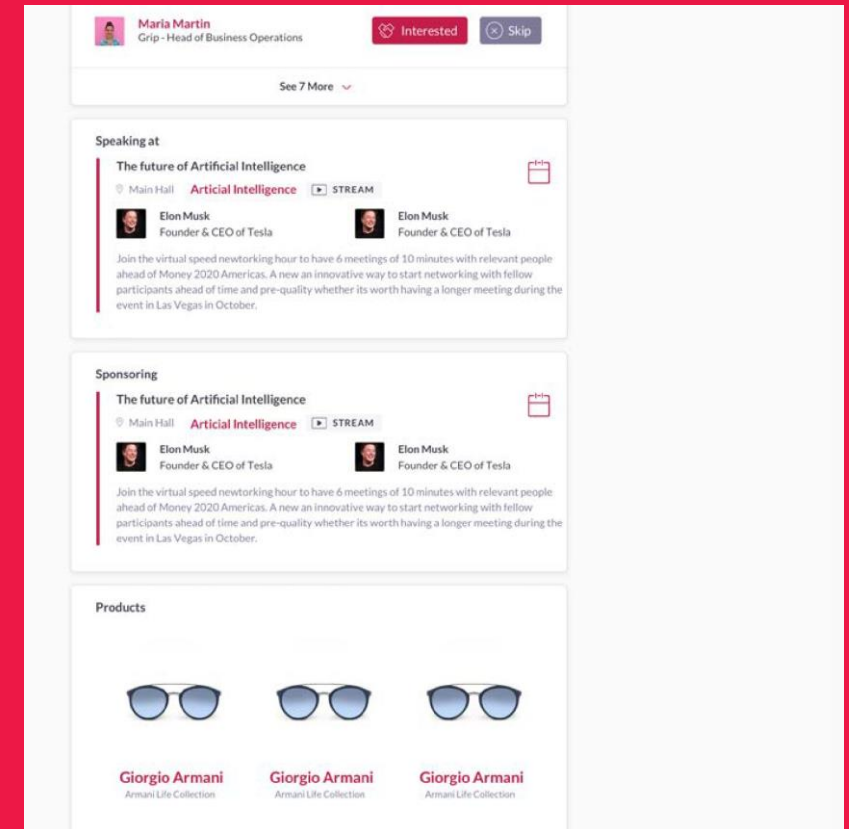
Maria Martin
Grip - Head of Business Operations

Interested

Skip

See 7 More

Speaking at

The future of Artificial Intelligence

Main Hall Articial Intelligence STREAM

Elon Musk
Founder & CEO of Tesla

Elon Musk
Founder & CEO of Tesla

Join the virtual speed newtorking hour to have 6 meetings of 10 minutes with relevant people ahead of Money 2020 Americas. A new an innovative way to start networking with fellow participants ahead of time and pre-quality whether its worth having a longer meeting during the event in Las Vegas in October.

Sponsoring

The future of Artificial Intelligence

Main Hall Articial Intelligence STREAM

Elon Musk
Founder & CEO of Tesla

Elon Musk
Founder & CEO of Tesla

Join the virtual speed newtorking hour to have 6 meetings of 10 minutes with relevant people ahead of Money 2020 Americas. A new an innovative way to start networking with fellow participants ahead of time and pre-quality whether its worth having a longer meeting during the event in Las Vegas in October.

Products

Giorgio Armani
Armani Life Collection

Giorgio Armani
Armani Life Collection

Giorgio Armani
Armani Life Collection